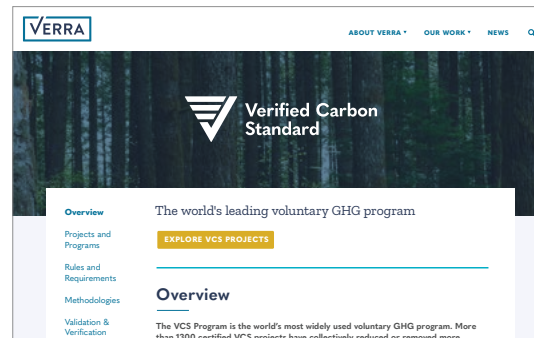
VERRA

ABOUT VERRA ▾ OUR WORK ▾ NEWS

Verified Carbon Standard

Overview

Projects and Programs

Rules and Requirements

Methodologies

Validation & Verification

The world's leading voluntary GHG program

EXPLORE VCS PROJECTS

Overview

The VCS Program is the world's most widely used voluntary GHG program. More than 1300 certified VCS projects have collectively reduced or removed more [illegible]